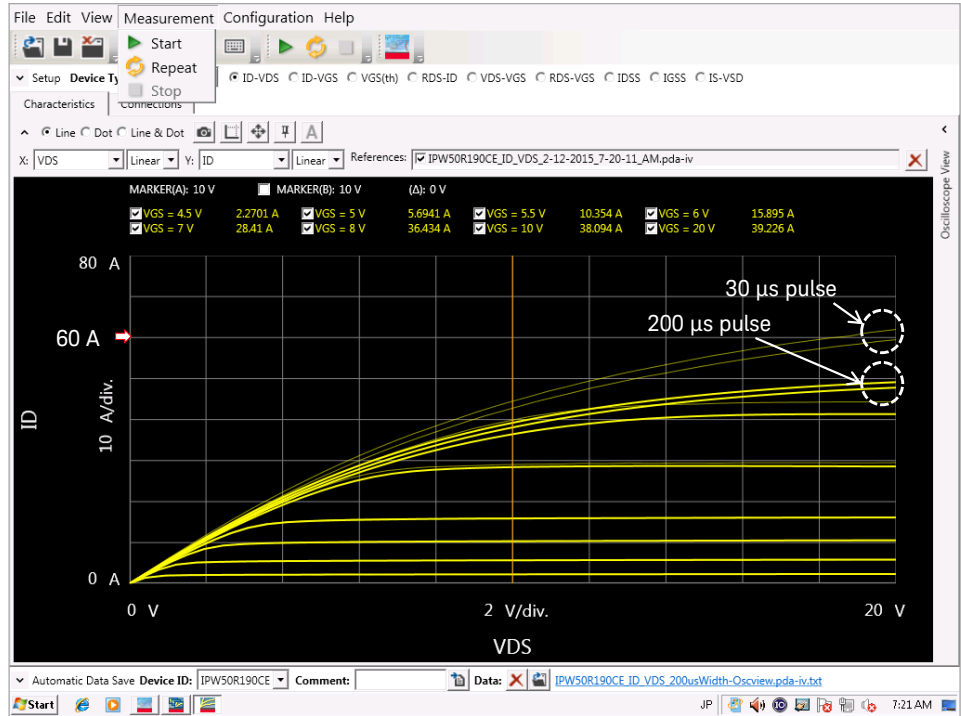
File Edit View Measurement Configuration Help

Start
Repeat
Stop

Setup Device Ty

ID-VDS ID-VGS VGS(th) RDS-ID VDS-VGS RDS-VGS IDSS IGSS IS-VSD

Characteristics Connections

Line Dot Line & Dot

X: VDS Linear Y: ID Linear References: IPW50R190CE_ID_VDS_2-12-2015_7-20-11_AM.pda-iv

Oscilloscope View

MARKER(A): 10 V MARKER(B): 10 V (Δ): 0 V

| VGS = 4.5 V | 2.2701 A | VGS = 5 V | 5.6941 A | VGS = 5.5 V | 10.354 A | VGS = 6 V | 15.895 A |
|---|---|---|---|---|---|---|---|
| VGS = 7 V | 28.41 A | VGS = 8 V | 36.434 A | VGS = 10 V | 38.094 A | VGS = 20 V | 39.226 A |

80 A

60 A

ID

10 A/div.

0 A

30 µs pulse

200 µs pulse

0 V

2 V/div.

20 V

VDS

Automatic Data Save Device ID: IPW50R190CE Comment: Data: IPW50R190CE_ID_VDS_200usWidth-Oscview.pda-iv.txt

Start JP 7:21 AM